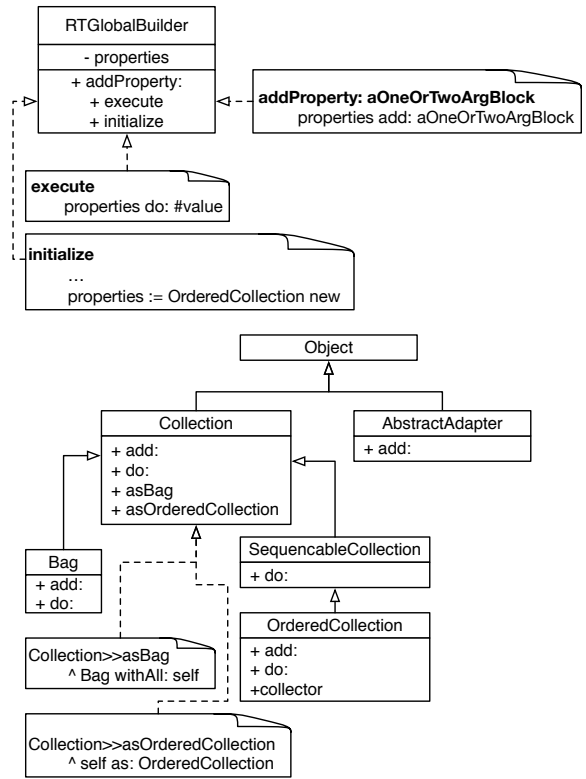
RTGlobalBuilder

- properties

+ addProperty:
+ execute
+ initialize

**addProperty: aOneOrTwoArgBlock**
properties add: aOneOrTwoArgBlock

**execute**
properties do: #value

**initialize**
…
properties := OrderedCollection new

Object

Collection

+ add:
+ do:
+ asBag
+ asOrderedCollection

AbstractAdapter

+ add:

Bag

+ add:
+ do:

SequencableCollection

+ do:

OrderedCollection

+ add:
+ do:
+collector

Collection>>asBag
^ Bag withAll: self

Collection>>asOrderedCollection
^ self as: OrderedCollection